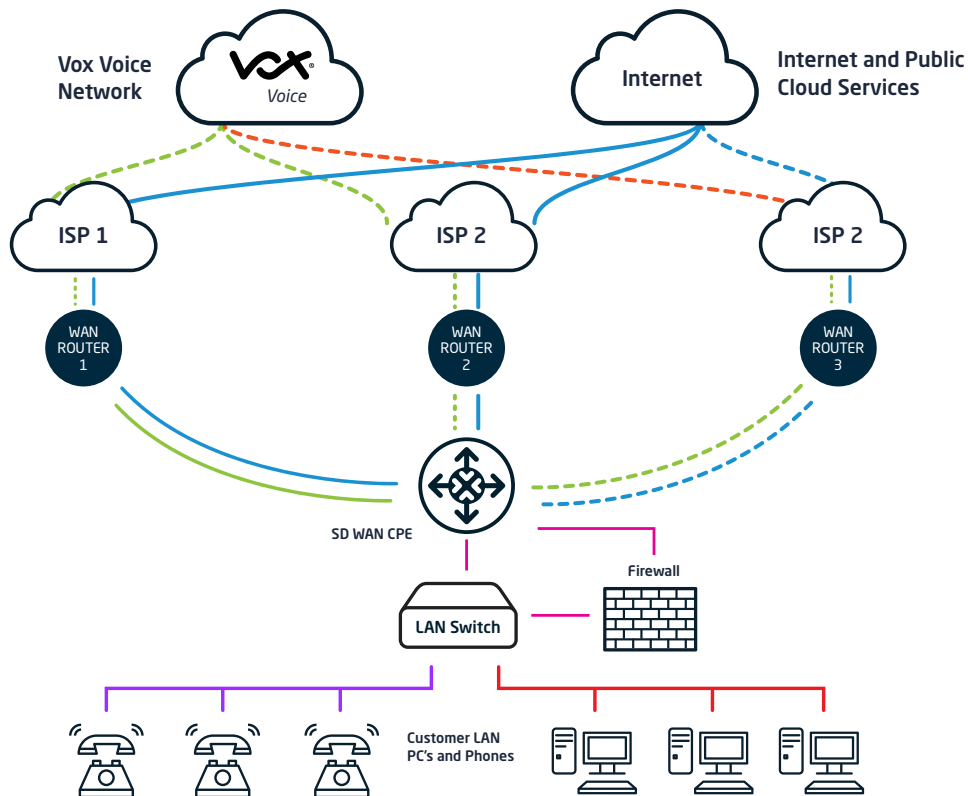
Vox Voice Network

VOX®
Voice

Internet

Internet and Public Cloud Services

ISP 1

ISP 2

ISP 2

WAN ROUTER 1

WAN ROUTER 2

WAN ROUTER 3

SD WAN CPE

Firewall

LAN Switch

Customer LAN PC's and Phones